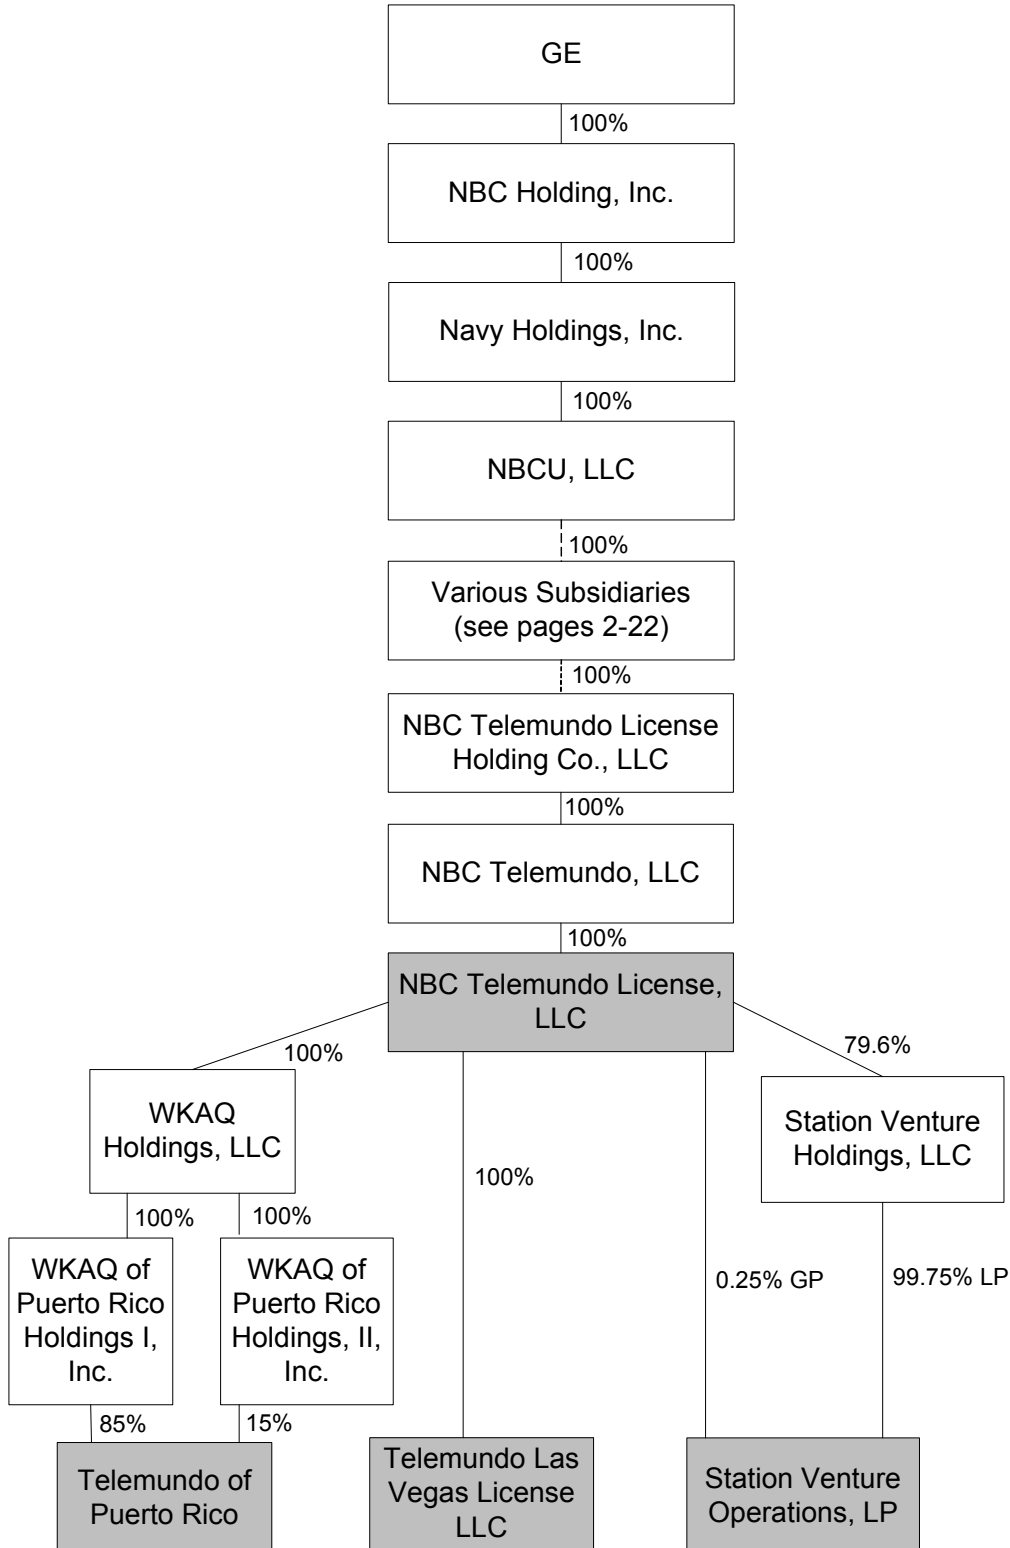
GE

100%

NBC Holding, Inc.

100%

Navy Holdings, Inc.

100%

NBCU, LLC

100%

Various Subsidiaries (see pages 2-22)

100%

NBC Telemundo License Holding Co., LLC

100%

NBC Telemundo, LLC

100%

NBC Telemundo License, LLC

100%

79.6%

WKAQ Holdings, LLC

Station Venture Holdings, LLC

100%

100%

100%

WKAQ of Puerto Rico Holdings I, Inc.

WKAQ of Puerto Rico Holdings, II, Inc.

0.25% GP

99.75% LP

85%

15%

Telemundo of Puerto Rico

Telemundo Las Vegas License LLC

Station Venture Operations, LP